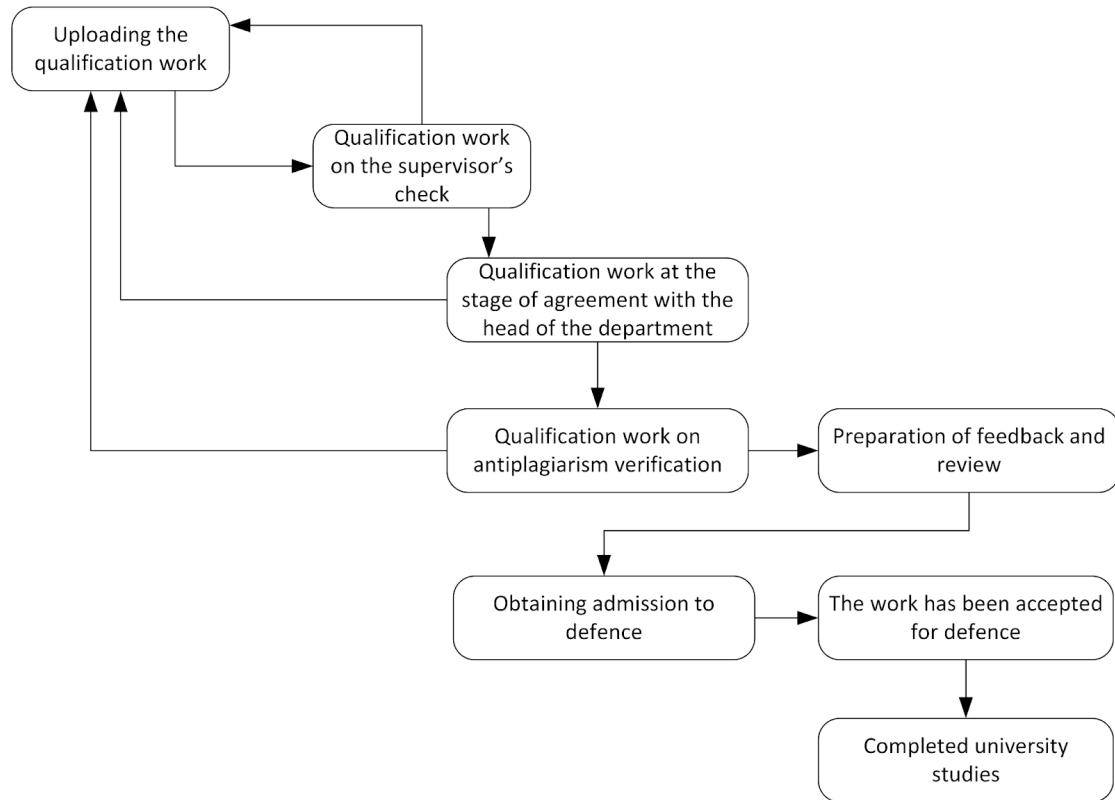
Uploading the qualification work

Qualification work on the supervisor’s check

Qualification work at the stage of agreement with the head of the department

Qualification work on antiplagiarism verification

Preparation of feedback and review

Obtaining admission to defence

The work has been accepted for defence

Completed university studies